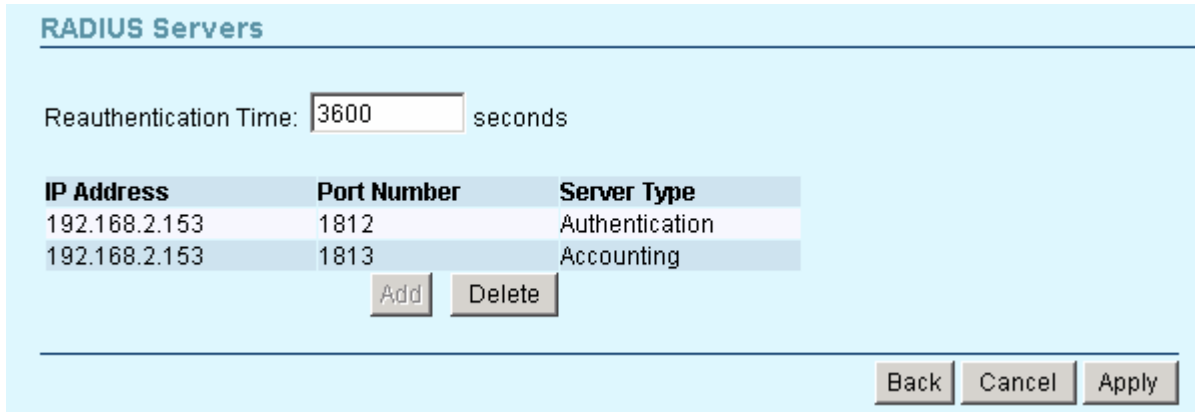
RADIUS Servers

Reauthentication Time: 3600 seconds

| IP Address | Port Number | Server Type |
|---|---|---|
| 192.168.2.153 | 1812 | Authentication |
| 192.168.2.153 | 1813 | Accounting |

Add Delete

Back Cancel Apply